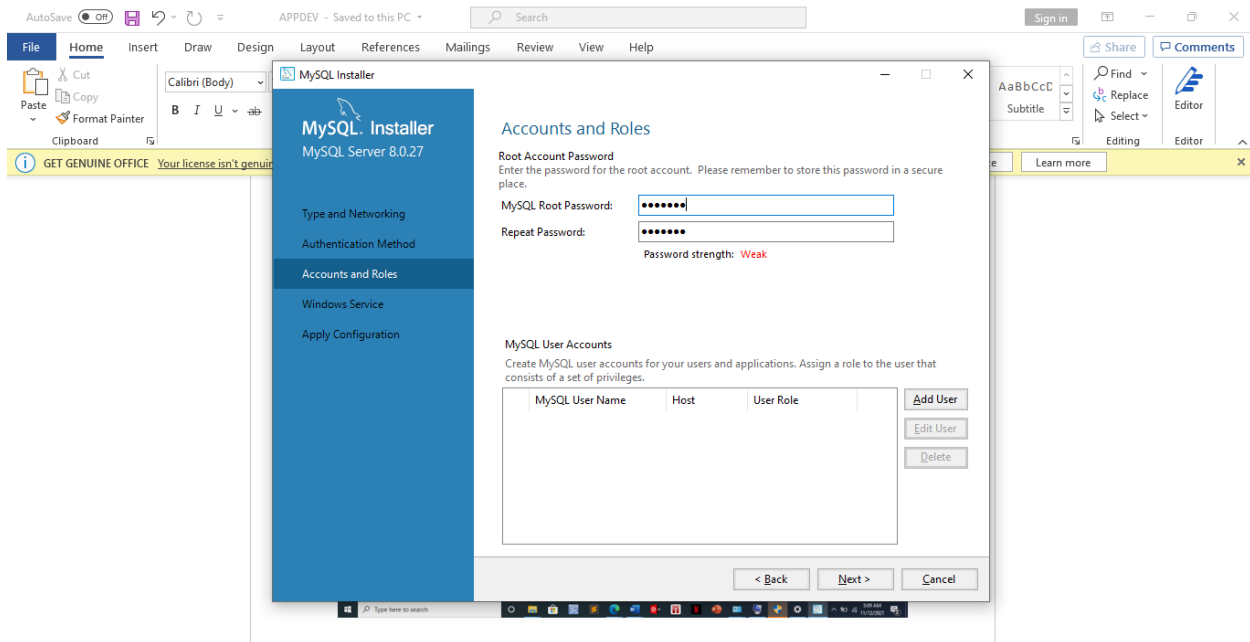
AutoSave Off APPDEV - Saved to this PC Search Sign in

File Home Insert Draw Design Layout References Mailings Review View Help Share Comments

Cut Copy Paste Format Painter Clipboard Calibri (Body) B I U ab AaBbCcD Subtitle Find Replace Select Editing Editor Editor

GET GENUINE OFFICE Your license isn't genui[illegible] Learn more

MySQL Installer

MySQL. Installer
MySQL Server 8.0.27

Type and Networking
Authentication Method
Accounts and Roles
Windows Service
Apply Configuration

Accounts and Roles

Root Account Password
Enter the password for the root account. Please remember to store this password in a secure place.

MySQL Root Password: •••••••
Repeat Password: •••••••
Password strength: Weak

MySQL User Accounts
Create MySQL user accounts for your users and applications. Assign a role to the user that consists of a set of privileges.

| MySQL User Name | Host | User Role |
|---|---|---|

Add User
Edit User
Delete

< Back Next > Cancel

Type here to search